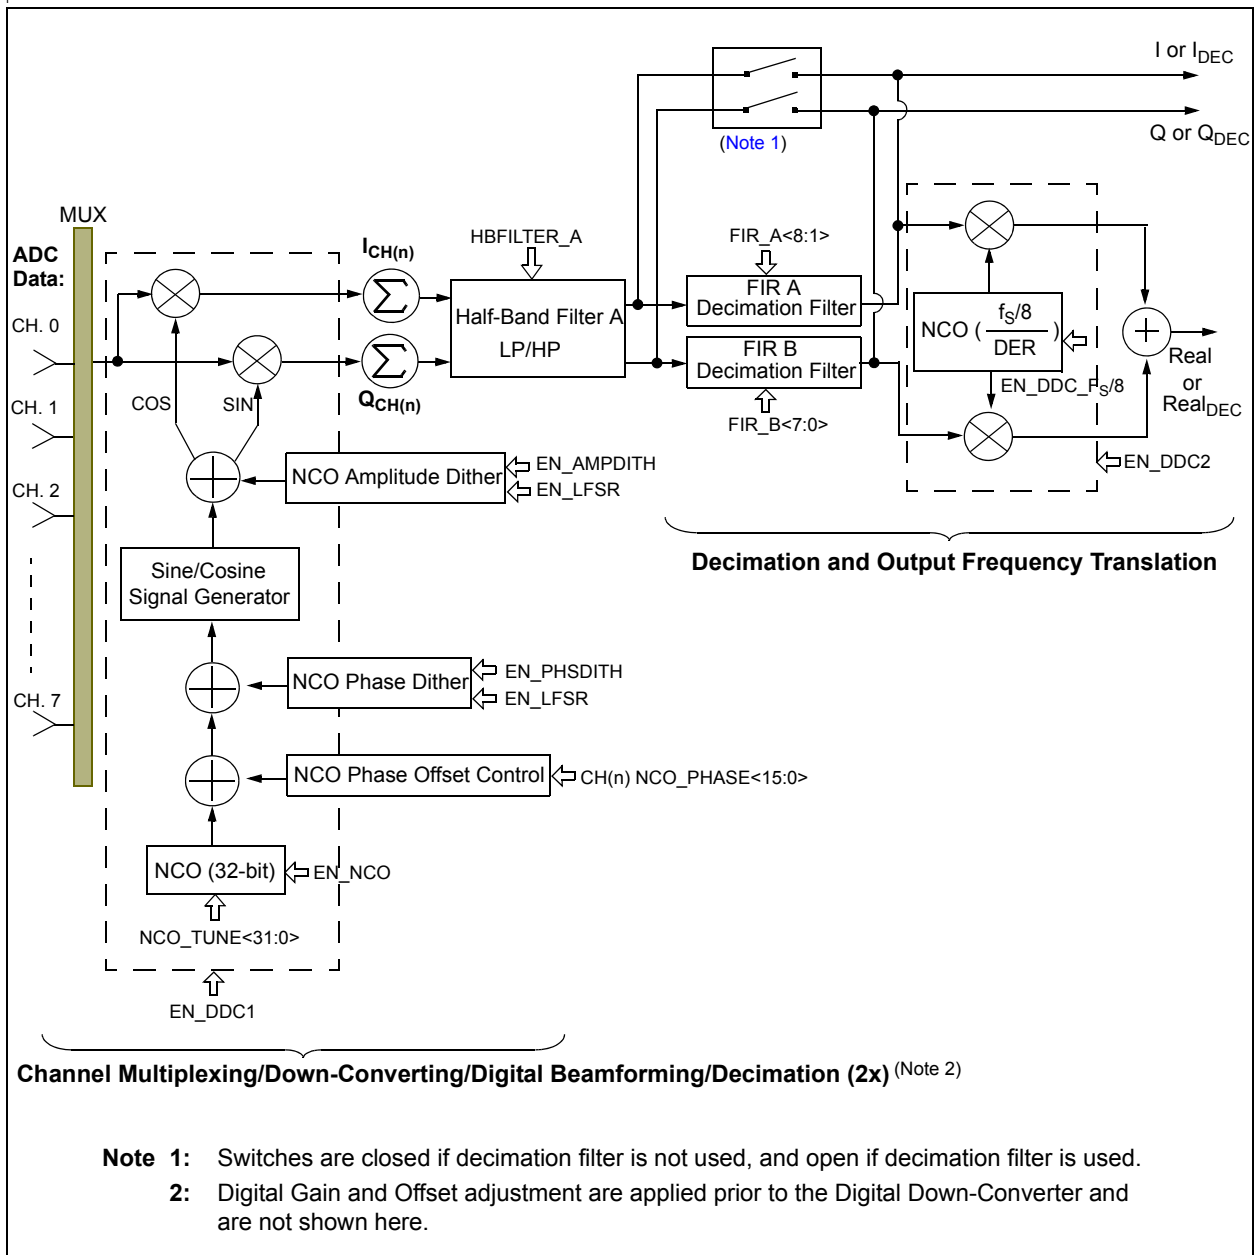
I or $I_{DEC}$

Q or $Q_{DEC}$

(Note 1)

MUX

ADC Data:

CH. 0

CH. 1

CH. 2

CH. 7

COS

SIN

$I_{CH(n)}$

$Q_{CH(n)}$

HBFILTER_A

Half-Band Filter A LP/HP

FIR_A<8:1>

FIR A Decimation Filter

FIR B Decimation Filter

FIR_B<7:0>

NCO ( $\frac{f_S/8}{DER}$ )

EN_DDC_$F_S$/8

Real or $Real_{DEC}$

EN_DDC2

NCO Amplitude Dither

EN_AMPDITH

EN_LFSR

Decimation and Output Frequency Translation

Sine/Cosine Signal Generator

NCO Phase Dither

EN_PHSDITH

EN_LFSR

NCO Phase Offset Control

CH(n) NCO_PHASE<15:0>

NCO (32-bit)

EN_NCO

NCO_TUNE<31:0>

EN_DDC1

Channel Multiplexing/Down-Converting/Digital Beamforming/Decimation (2x) (Note 2)

Note 1: Switches are closed if decimation filter is not used, and open if decimation filter is used.

2: Digital Gain and Offset adjustment are applied prior to the Digital Down-Converter and are not shown here.